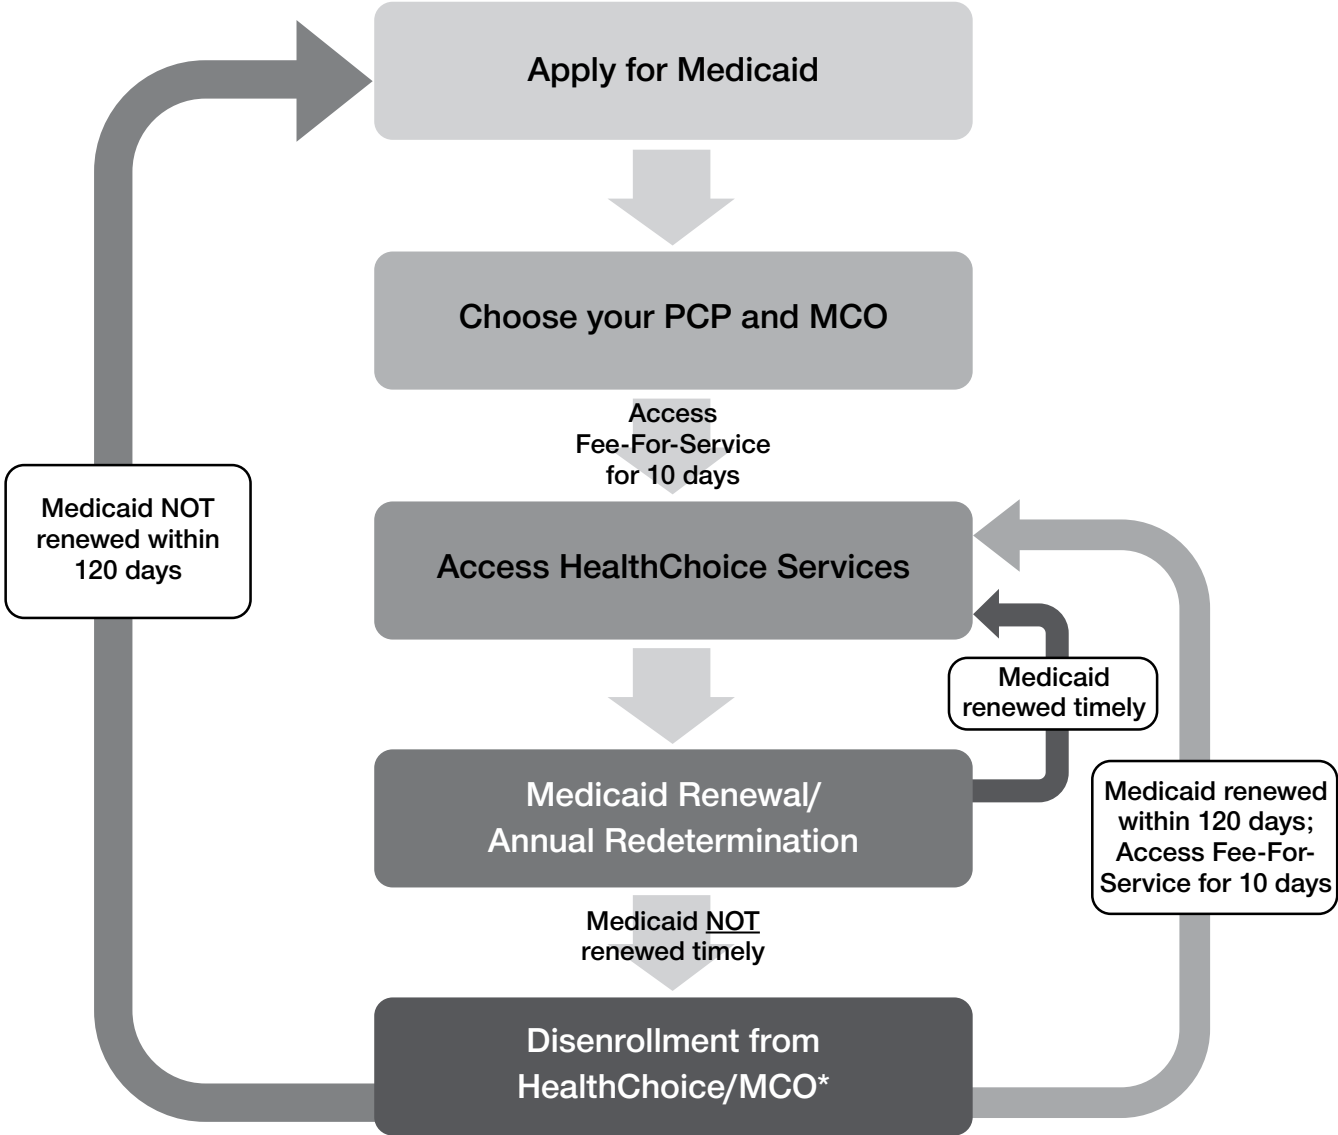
Apply for Medicaid

Choose your PCP and MCO

Access Fee-For-Service for 10 days

Medicaid NOT renewed within 120 days

Access HealthChoice Services

Medicaid renewed timely

Medicaid Renewal/ Annual Redetermination

Medicaid renewed within 120 days; Access Fee-For-Service for 10 days

Medicaid NOT renewed timely

Disenrollment from HealthChoice/MCO*